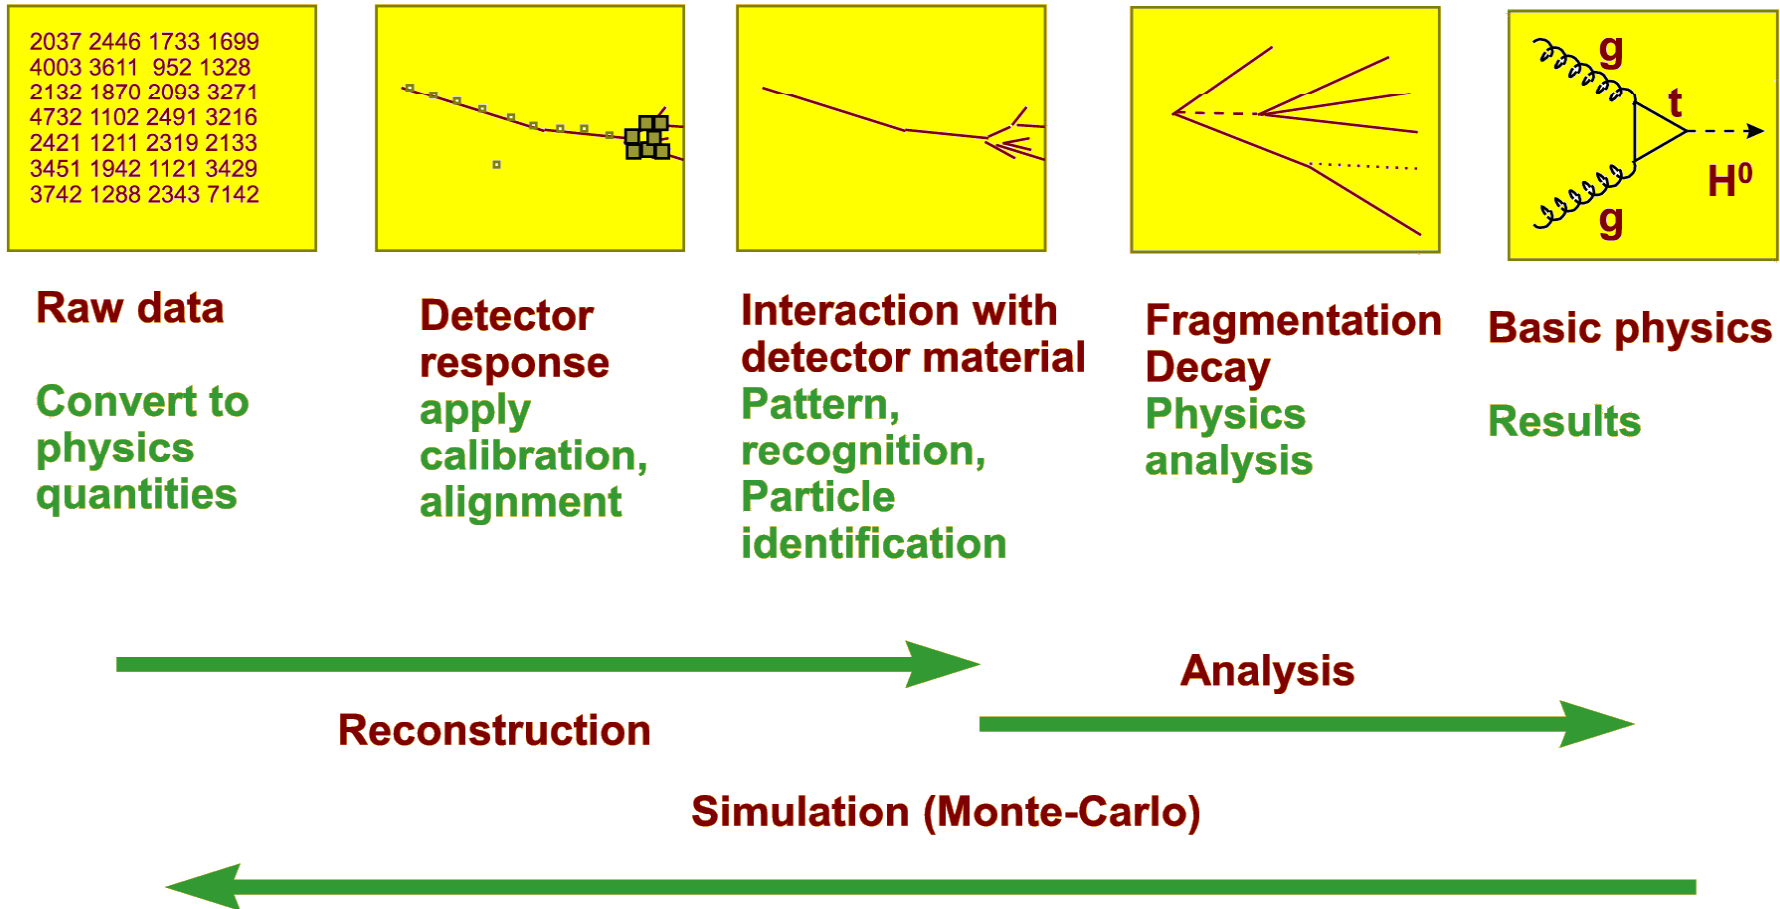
2037 2446 1733 1699
4003 3611 952 1328
2132 1870 2093 3271
4732 1102 2491 3216
2421 1211 2319 2133
3451 1942 1121 3429
3742 1288 2343 7142

g
t
$H^0$
g

Raw data

Convert to physics quantities

Detector response

apply calibration, alignment

Interaction with detector material

Pattern, recognition, Particle identification

Fragmentation Decay

Physics analysis

Basic physics

Results

Analysis

Reconstruction

Simulation (Monte-Carlo)